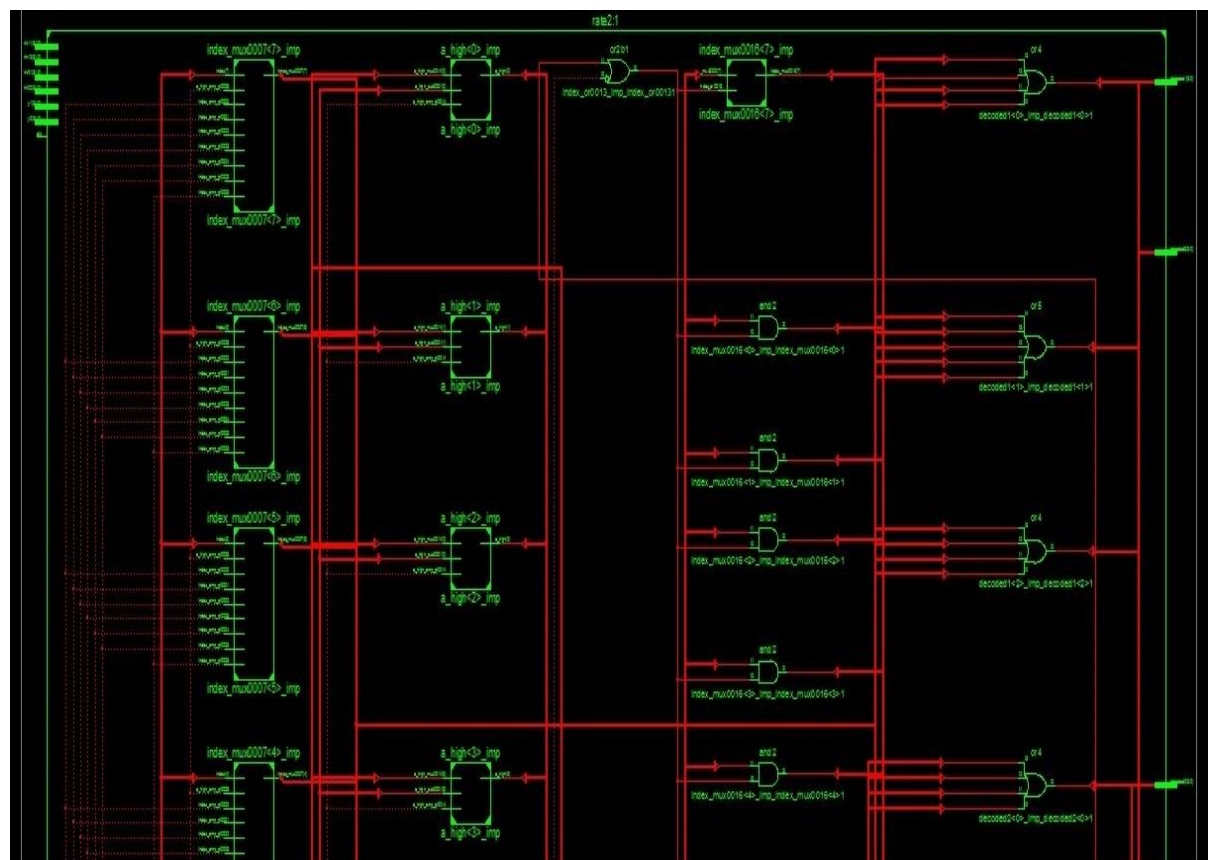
rate2:1

index_mux0007<7>_imp
index_mux0007<7>_imp
a_high<0>_imp
a_high<0>_imp
or2b1
index_or0013_imp_index_or00131
index_mux0016<7>_imp
index_mux0016<7>_imp
or4
decoded1<0>_imp_decoded1<0>1

index_mux0007<6>_imp
index_mux0007<6>_imp
a_high<1>_imp
a_high<1>_imp
and2
index_mux0016<0>_imp_index_mux0016<0>1
or5
decoded1<1>_imp_decoded1<1>1

and2
index_mux0016<1>_imp_index_mux0016<1>1

index_mux0007<5>_imp
index_mux0007<5>_imp
a_high<2>_imp
a_high<2>_imp
and2
index_mux0016<2>_imp_index_mux0016<2>1
or4
decoded1<2>_imp_decoded1<2>1

and2
index_mux0016<3>_imp_index_mux0016<3>1

index_mux0007<4>_imp
a_high<3>_imp
a_high<3>_imp
and2
index_mux0016<4>_imp_index_mux0016<4>1
or4
decoded2<0>_imp_decoded2<0>1